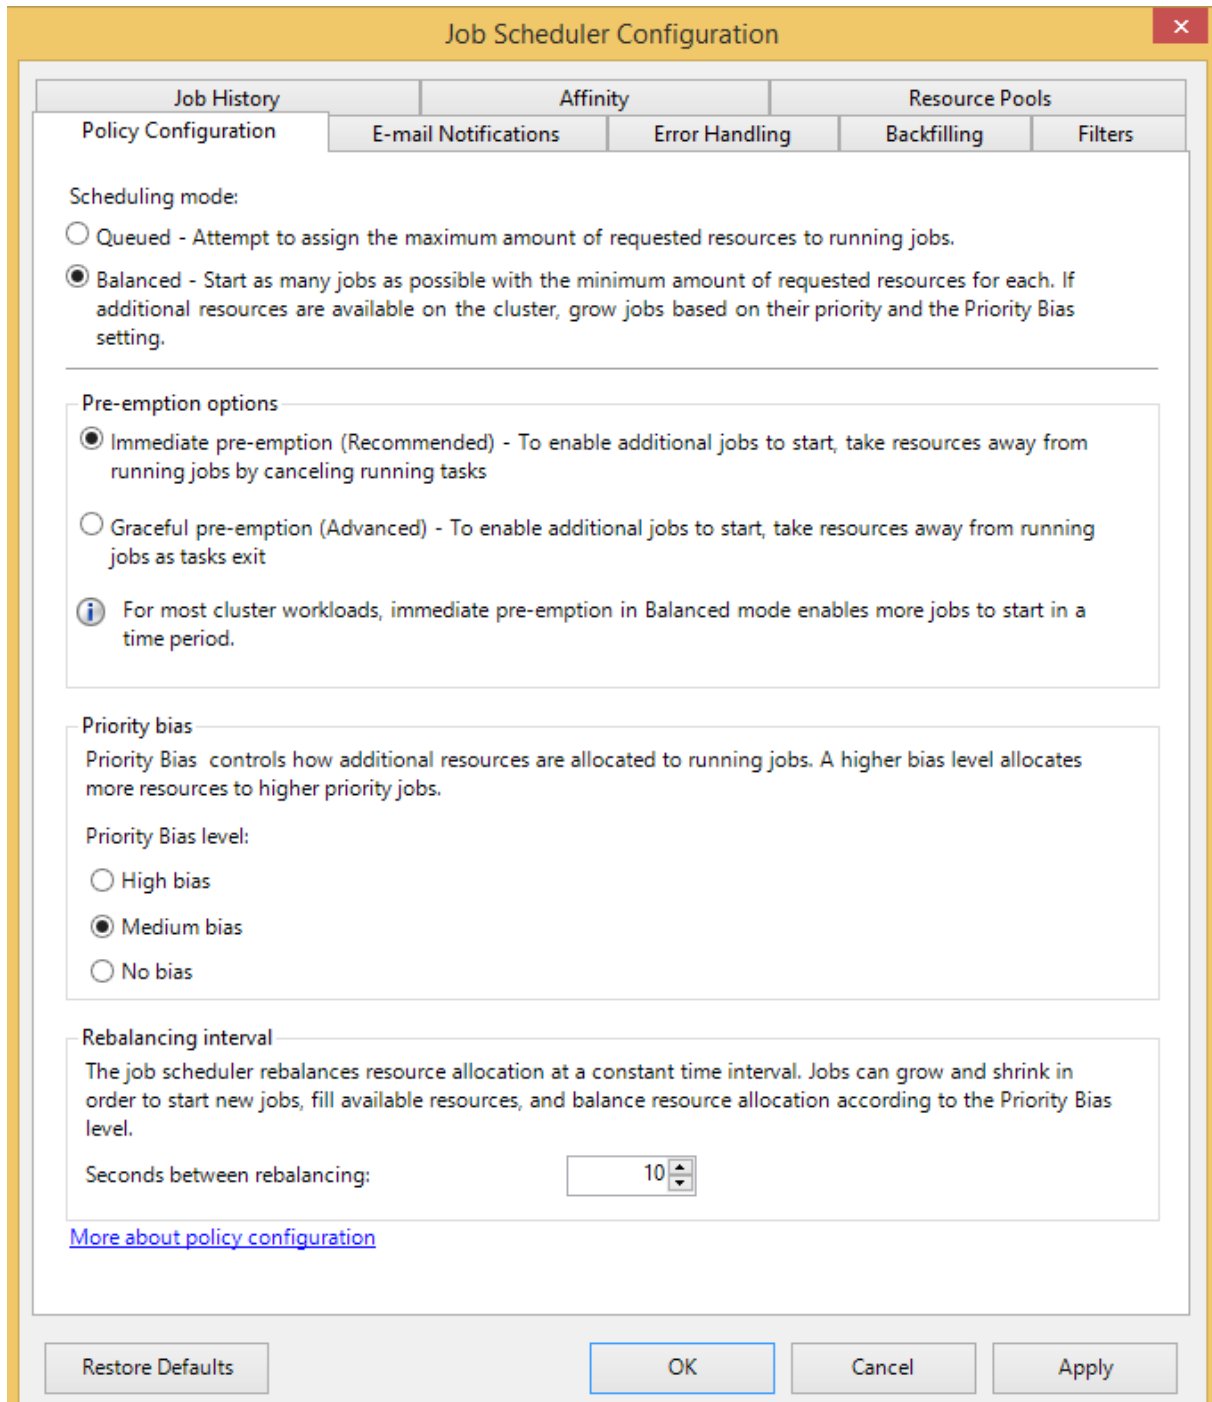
Job Scheduler Configuration

Job History | Affinity | Resource Pools
Policy Configuration | E-mail Notifications | Error Handling | Backfilling | Filters

Scheduling mode:

Queued - Attempt to assign the maximum amount of requested resources to running jobs.

Balanced - Start as many jobs as possible with the minimum amount of requested resources for each. If additional resources are available on the cluster, grow jobs based on their priority and the Priority Bias setting.

Pre-emption options

Immediate pre-emption (Recommended) - To enable additional jobs to start, take resources away from running jobs by canceling running tasks

Graceful pre-emption (Advanced) - To enable additional jobs to start, take resources away from running jobs as tasks exit

For most cluster workloads, immediate pre-emption in Balanced mode enables more jobs to start in a time period.

Priority bias

Priority Bias controls how additional resources are allocated to running jobs. A higher bias level allocates more resources to higher priority jobs.

Priority Bias level:

High bias

Medium bias

No bias

Rebalancing interval

The job scheduler rebalances resource allocation at a constant time interval. Jobs can grow and shrink in order to start new jobs, fill available resources, and balance resource allocation according to the Priority Bias level.

Seconds between rebalancing: 10

More about policy configuration

Restore Defaults | OK | Cancel | Apply